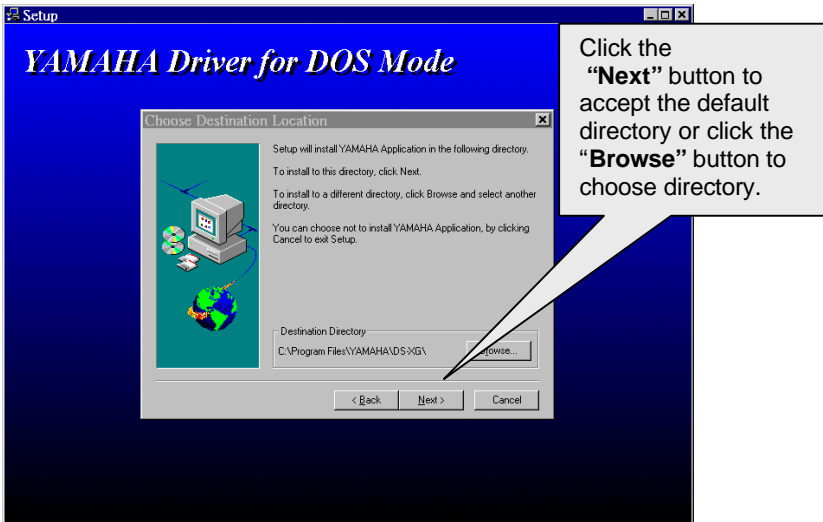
Setup

YAMAHA Driver for DOS Mode

Choose Destination Location

Setup will install YAMAHA Application in the following directory.

To install to this directory, click Next.

To install to a different directory, click Browse and select another directory.

You can choose not to install YAMAHA Application, by clicking Cancel to exit Setup.

Destination Directory

C:\Program Files\YAMAHA\DS-XG\

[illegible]owse...

< Back

Next >

Cancel

Click the "Next" button to accept the default directory or click the "Browse" button to choose directory.